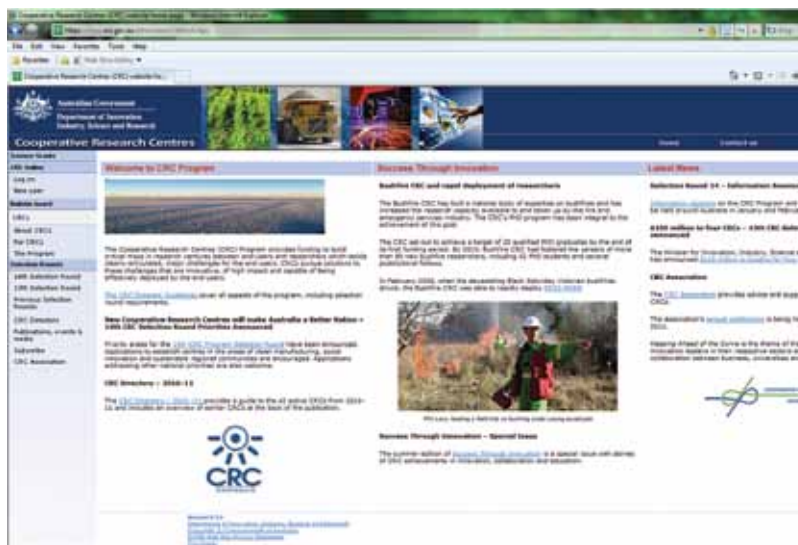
Cooperative Research Centre (CRC) website home page - Windows Internet Explorer

File Edit View Favorites Tools Help

Favorites

Cooperative Research Centres (CRC) website ho...

Australian Government
Department of Innovation
Industry, Science and Research

Cooperative Research Centres

Home Contact us

CRC Online
Log on
New user

CRCs
About CRCs
For CRCs
The Program

14th Selection Round
13th Selection Round
Previous Selection Rounds
CRC Directory
Publications, events & media
Subscribe
CRC Association

Welcome to CRC Program

The Cooperative Research Centres (CRC) Program provides funding to build critical mass in research ventures between end-users and researchers which tackle clearly-articulated, major challenges for the end-users. CRCs pursue solutions to these challenges that are innovative, of high impact and capable of being effectively deployed by the end-users.

The CRC Program Guidelines cover all aspects of the program, including selection round requirements.

New Cooperative Research Centres will make Australia a Better Nation – 14th CRC Selection Round Priorities Announced

Priority areas for the 14th CRC Program Selection Round have been announced. Applications to establish centres in the areas of clean manufacturing, social innovation and sustainable regional communities are encouraged. Applications addressing other national priorities are also welcome.

CRC Directory – 2010-11

The CRC Directory – 2010–11 provides a guide to the 41 active CRCs from 2010-11 and includes an overview of earlier CRCs at the back of the publication.

CRC

Success Through Innovation

Bushfire CRC and rapid deployment of researchers

The Bushfire CRC has built a national body of expertise on bushfires and has increased the research capacity available to and taken up by the fire and emergency services industry. The CRC's PhD program has been integral to the achievement of this goal.

The CRC set out to achieve a target of 20 qualified PhD graduates by the end of its first funding period. By 2010, Bushfire CRC had fostered the careers of more than 80 new bushfire researchers, including 45 PhD students and seven postdoctoral fellows.

In February 2009, when the devastating Black Saturday Victorian bushfires struck, the Bushfire CRC was able to rapidly deploy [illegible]

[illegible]

Success Through Innovation – Special Issue

The summer edition of Success Through Innovation is a special issue with stories of CRC achievements in innovation, collaboration and education.

Latest News

Selection Round 14 – Information Sessions

Information sessions on the CRC Program and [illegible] be held around Australia in January and February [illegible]

$330 million to four CRCs – 13th CRC Selection Round announced

The Minister for Innovation, Industry, Science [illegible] has announced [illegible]

CRC Association

The CRC Association provides advice and support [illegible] CRCs.

The association's annual conference is being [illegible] 2011.

Keeping Ahead of the Curve is the theme of the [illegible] innovation leaders in their respective sectors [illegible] collaboration between business, universities and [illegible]

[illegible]